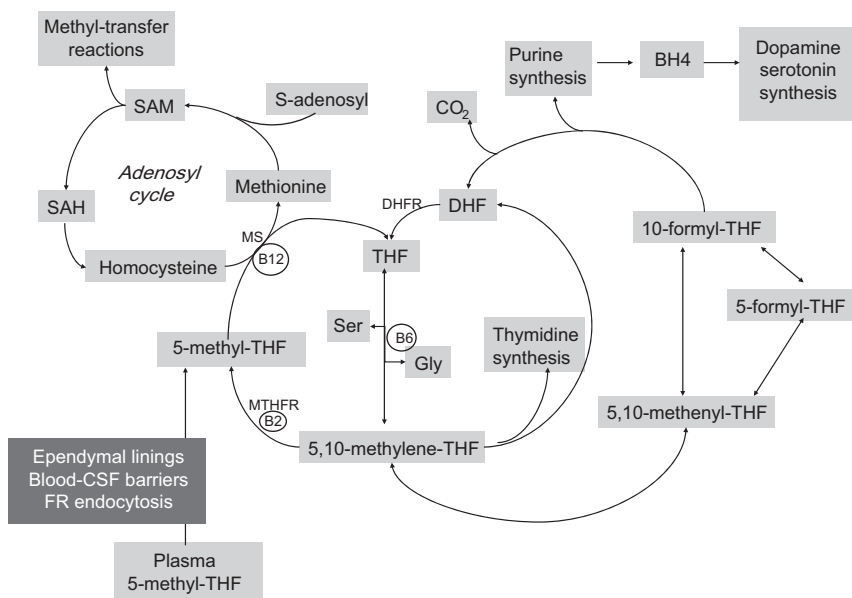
Methyl-transfer reactions

SAM

S-adenosyl

Adenosyl cycle

Methionine

SAH

MS

B12

Homocysteine

Purine synthesis

BH4

Dopamine serotonin synthesis

$CO_2$

DHFR

DHF

THF

10-formyl-THF

5-formyl-THF

Ser

B6

Gly

Thymidine synthesis

5-methyl-THF

MTHFR

B2

5,10-methylene-THF

5,10-methenyl-THF

Ependymal linings
Blood-CSF barriers
FR endocytosis

Plasma
5-methyl-THF